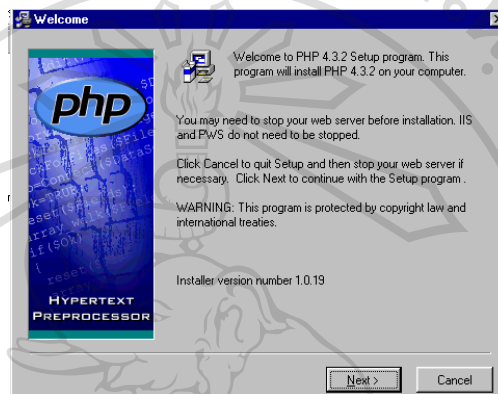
Welcome

php

HYPERTEXT PREPROCESSOR

Welcome to PHP 4.3.2 Setup program. This program will install PHP 4.3.2 on your computer.

You may need to stop your web server before installation. IIS and PWS do not need to be stopped.

Click Cancel to quit Setup and then stop your web server if necessary. Click Next to continue with the Setup program .

WARNING: This program is protected by copyright law and international treaties.

Installer version number 1.0.19

Next >

Cancel